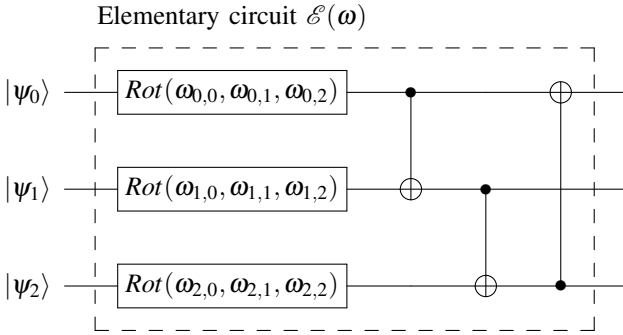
Elementary circuit $\mathscr{E}(\omega)$

$|\psi_0\rangle$ $Rot(\omega_{0,0}, \omega_{0,1}, \omega_{0,2})$

$|\psi_1\rangle$ $Rot(\omega_{1,0}, \omega_{1,1}, \omega_{1,2})$

$|\psi_2\rangle$ $Rot(\omega_{2,0}, \omega_{2,1}, \omega_{2,2})$